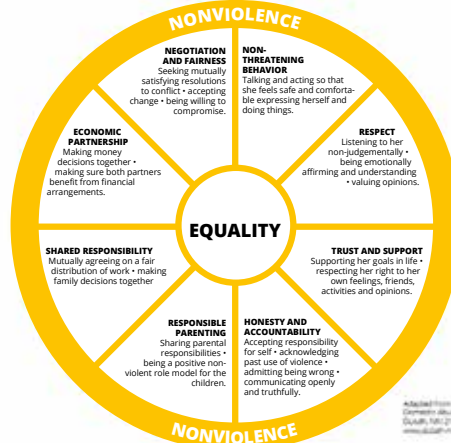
NONVIOLENCE

NEGOTIATION AND FAIRNESS
Seeking mutually satisfying resolutions to conflict • accepting change • being willing to compromise.

NON-THREATENING BEHAVIOR
Talking and acting so that she feels safe and comfortable expressing herself and doing things.

ECONOMIC PARTNERSHIP
Making money decisions together • making sure both partners benefit from financial arrangements.

RESPECT
Listening to her non-judgementally • being emotionally affirming and understanding • valuing opinions.

EQUALITY

SHARED RESPONSIBILITY
Mutually agreeing on a fair distribution of work • making family decisions together

TRUST AND SUPPORT
Supporting her goals in life • respecting her right to her own feelings, friends, activities and opinions.

RESPONSIBLE PARENTING
Sharing parental responsibilities • being a positive non-violent role model for the children.

HONESTY AND ACCOUNTABILITY
Accepting responsibility for self • acknowledging past use of violence • admitting being wrong • communicating openly and truthfully.

NONVIOLENCE

Adapted from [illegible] Domestic Abuse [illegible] Duluth, MN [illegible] www.duluth-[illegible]